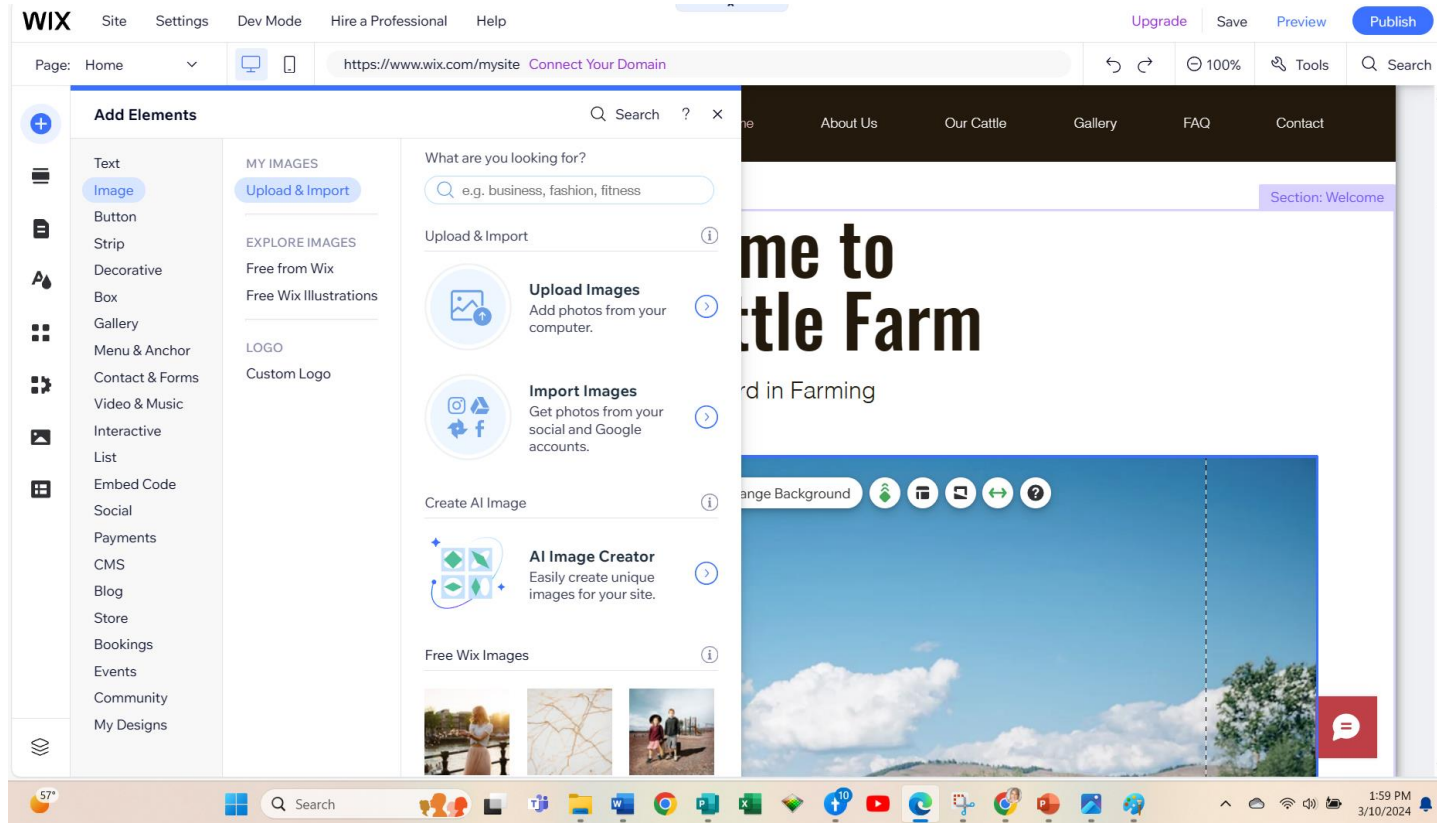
WIX Site Settings Dev Mode Hire a Professional Help Upgrade Save Preview Publish

Page: Home https://www.wix.com/mysite Connect Your Domain 100% Tools Search

Add Elements Search ? ×

Text
Image
Button
Strip
Decorative
Box
Gallery
Menu & Anchor
Contact & Forms
Video & Music
Interactive
List
Embed Code
Social
Payments
CMS
Blog
Store
Bookings
Events
Community
My Designs

MY IMAGES
Upload & Import
EXPLORE IMAGES
Free from Wix
Free Wix Illustrations
LOGO
Custom Logo

What are you looking for?
e.g. business, fashion, fitness

Upload & Import

Upload Images
Add photos from your computer.

Import Images
Get photos from your social and Google accounts.

Create AI Image

AI Image Creator
Easily create unique images for your site.

Free Wix Images

ne About Us Our Cattle Gallery FAQ Contact

Section: Welcome

me to
ttle Farm
rd in Farming

ange Background

57°

Search

10

1:59 PM
3/10/2024